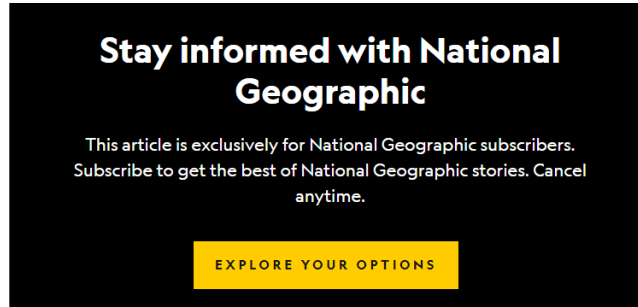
Stay informed with National Geographic

This article is exclusively for National Geographic subscribers. Subscribe to get the best of National Geographic stories. Cancel anytime.

EXPLORE YOUR OPTIONS